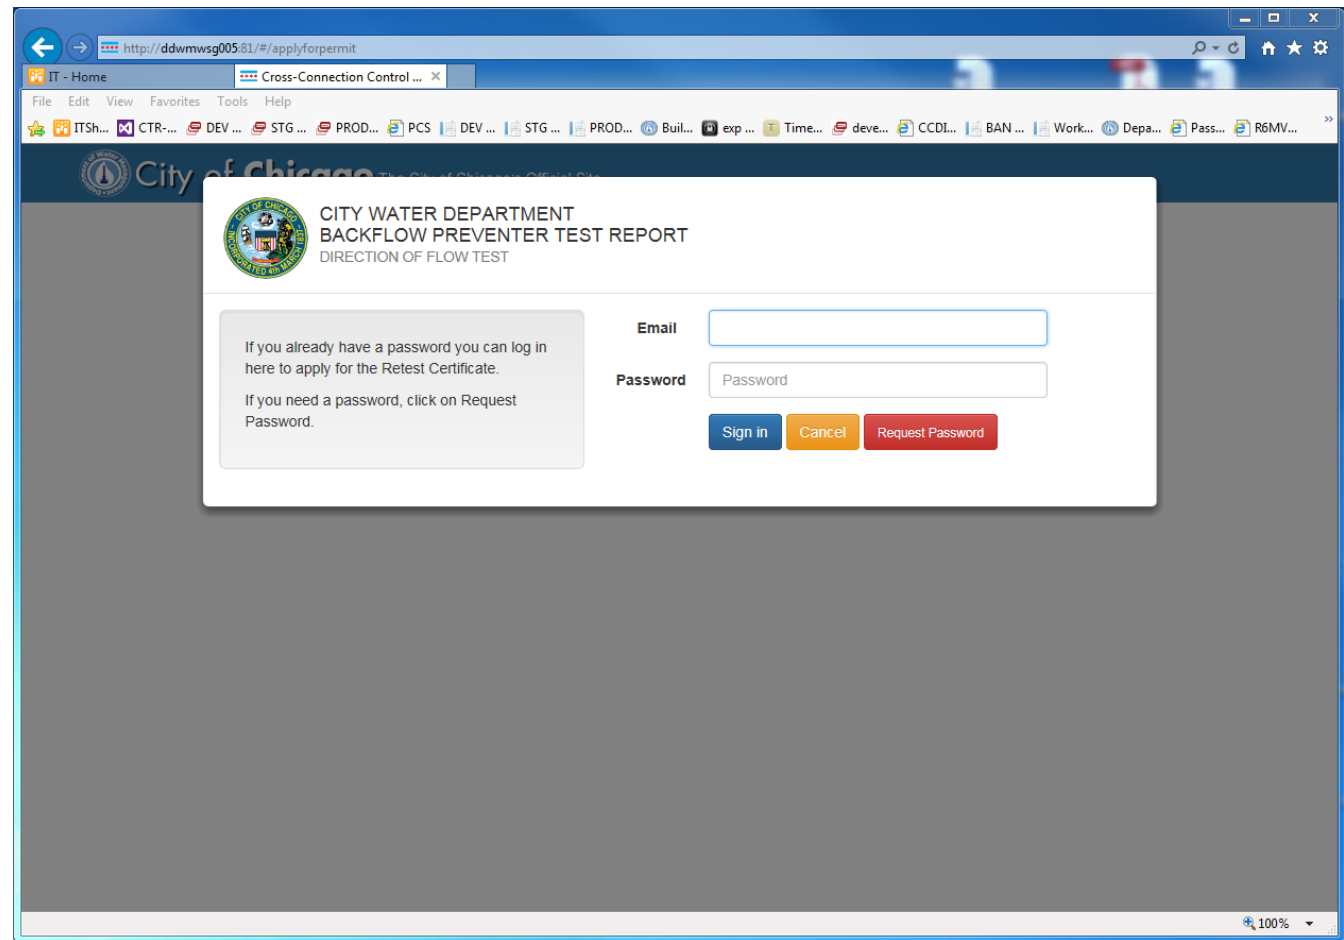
http://ddwmwsg005:81/#/applyforpermit

IT - Home

Cross-Connection Control ...

File Edit View Favorites Tools Help

ITSh... CTR-... DEV ... STG ... PROD... PCS DEV ... STG ... PROD... Buil... exp ... Time... deve... CCDI... BAN ... Work... Depa... Pass... R6MV...

City of Chicago

CITY WATER DEPARTMENT
BACKFLOW PREVENTER TEST REPORT
DIRECTION OF FLOW TEST

If you already have a password you can log in here to apply for the Retest Certificate.

If you need a password, click on Request Password.

Email

Password

Password

Sign in

Cancel

Request Password

100%